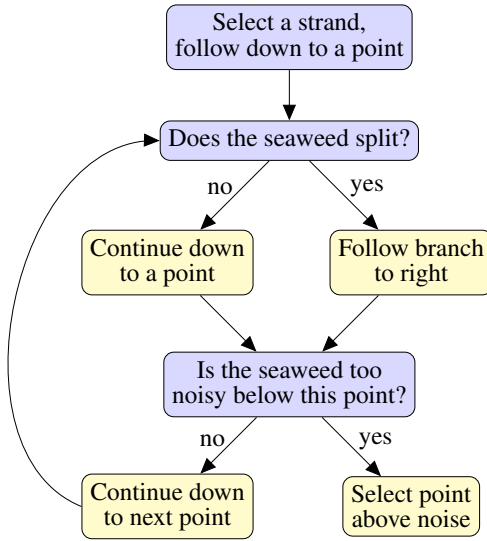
Select a strand, follow down to a point

Does the seaweed split?

no

yes

Continue down to a point

Follow branch to right

Is the seaweed too noisy below this point?

no

yes

Continue down to next point

Select point above noise